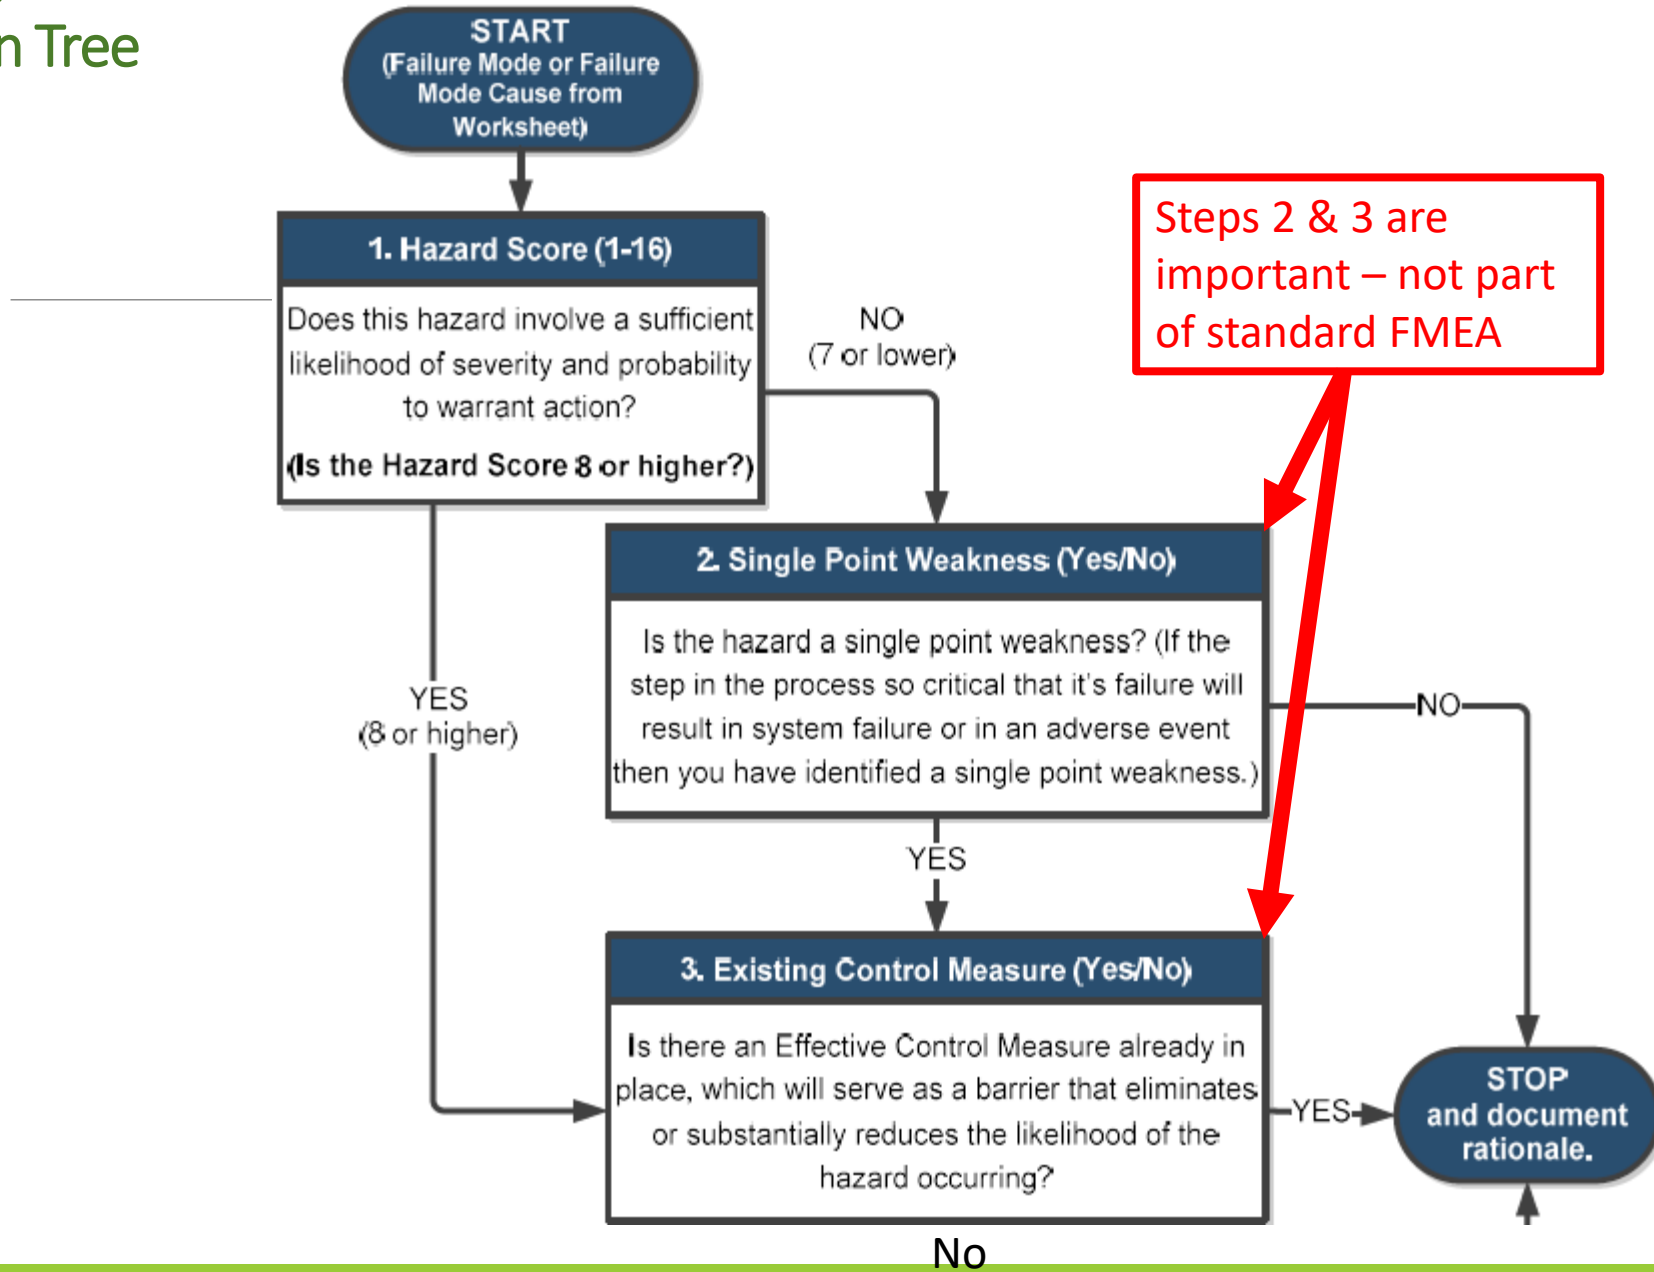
n Tree

START
(Failure Mode or Failure Mode Cause from Worksheet)

1. Hazard Score (1-16)

Does this hazard involve a sufficient likelihood of severity and probability to warrant action?

(Is the Hazard Score 8 or higher?)

NO
(7 or lower)

Steps 2 & 3 are important – not part of standard FMEA

YES
(8 or higher)

2. Single Point Weakness (Yes/No)

Is the hazard a single point weakness? (If the step in the process so critical that it's failure will result in system failure or in an adverse event then you have identified a single point weakness.)

NO

YES

3. Existing Control Measure (Yes/No)

Is there an Effective Control Measure already in place, which will serve as a barrier that eliminates or substantially reduces the likelihood of the hazard occurring?

YES

STOP
and document rationale.

No